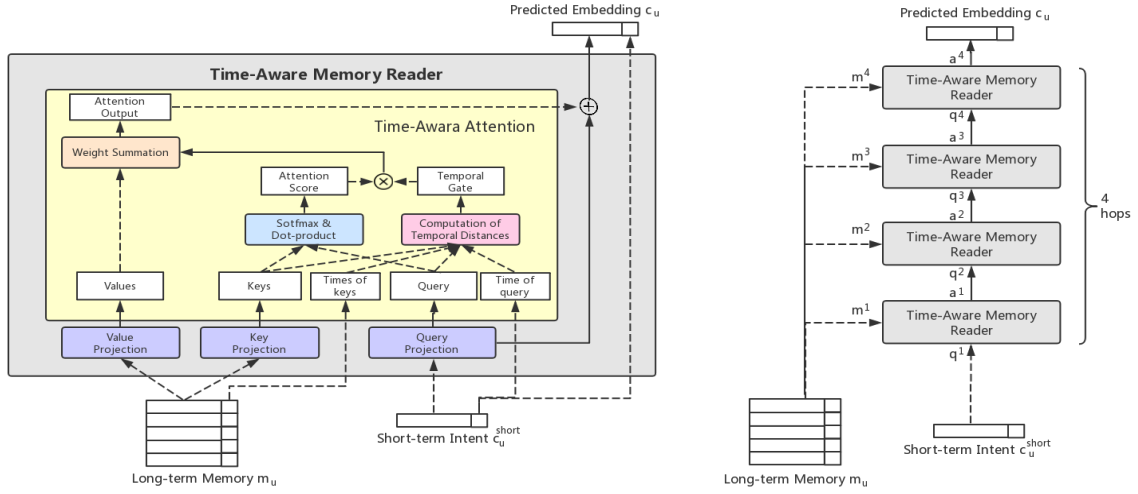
Predicted Embedding $c_u$

Time-Aware Memory Reader

Attention Output

Time-Awara Attention

Weight Summation

Attention Score

$\otimes$

Temporal Gate

Sotfmax & Dot-product

Computation of Temporal Distances

Values

Keys

Times of keys

Query

Time of query

Value Projection

Key Projection

Query Projection

$\oplus$

Long-term Memory $m_u$

Short-term Intent $c_u^{short}$

Predicted Embedding $c_u$

$a^4$

$m^4$

Time-Aware Memory Reader

$q^4$

$a^3$

$m^3$

Time-Aware Memory Reader

$q^3$

$a^2$

$m^2$

Time-Aware Memory Reader

$q^2$

$a^1$

$m^1$

Time-Aware Memory Reader

$q^1$

4 hops

Long-term Memory $m_u$

Short-term Intent $c_u^{short}$